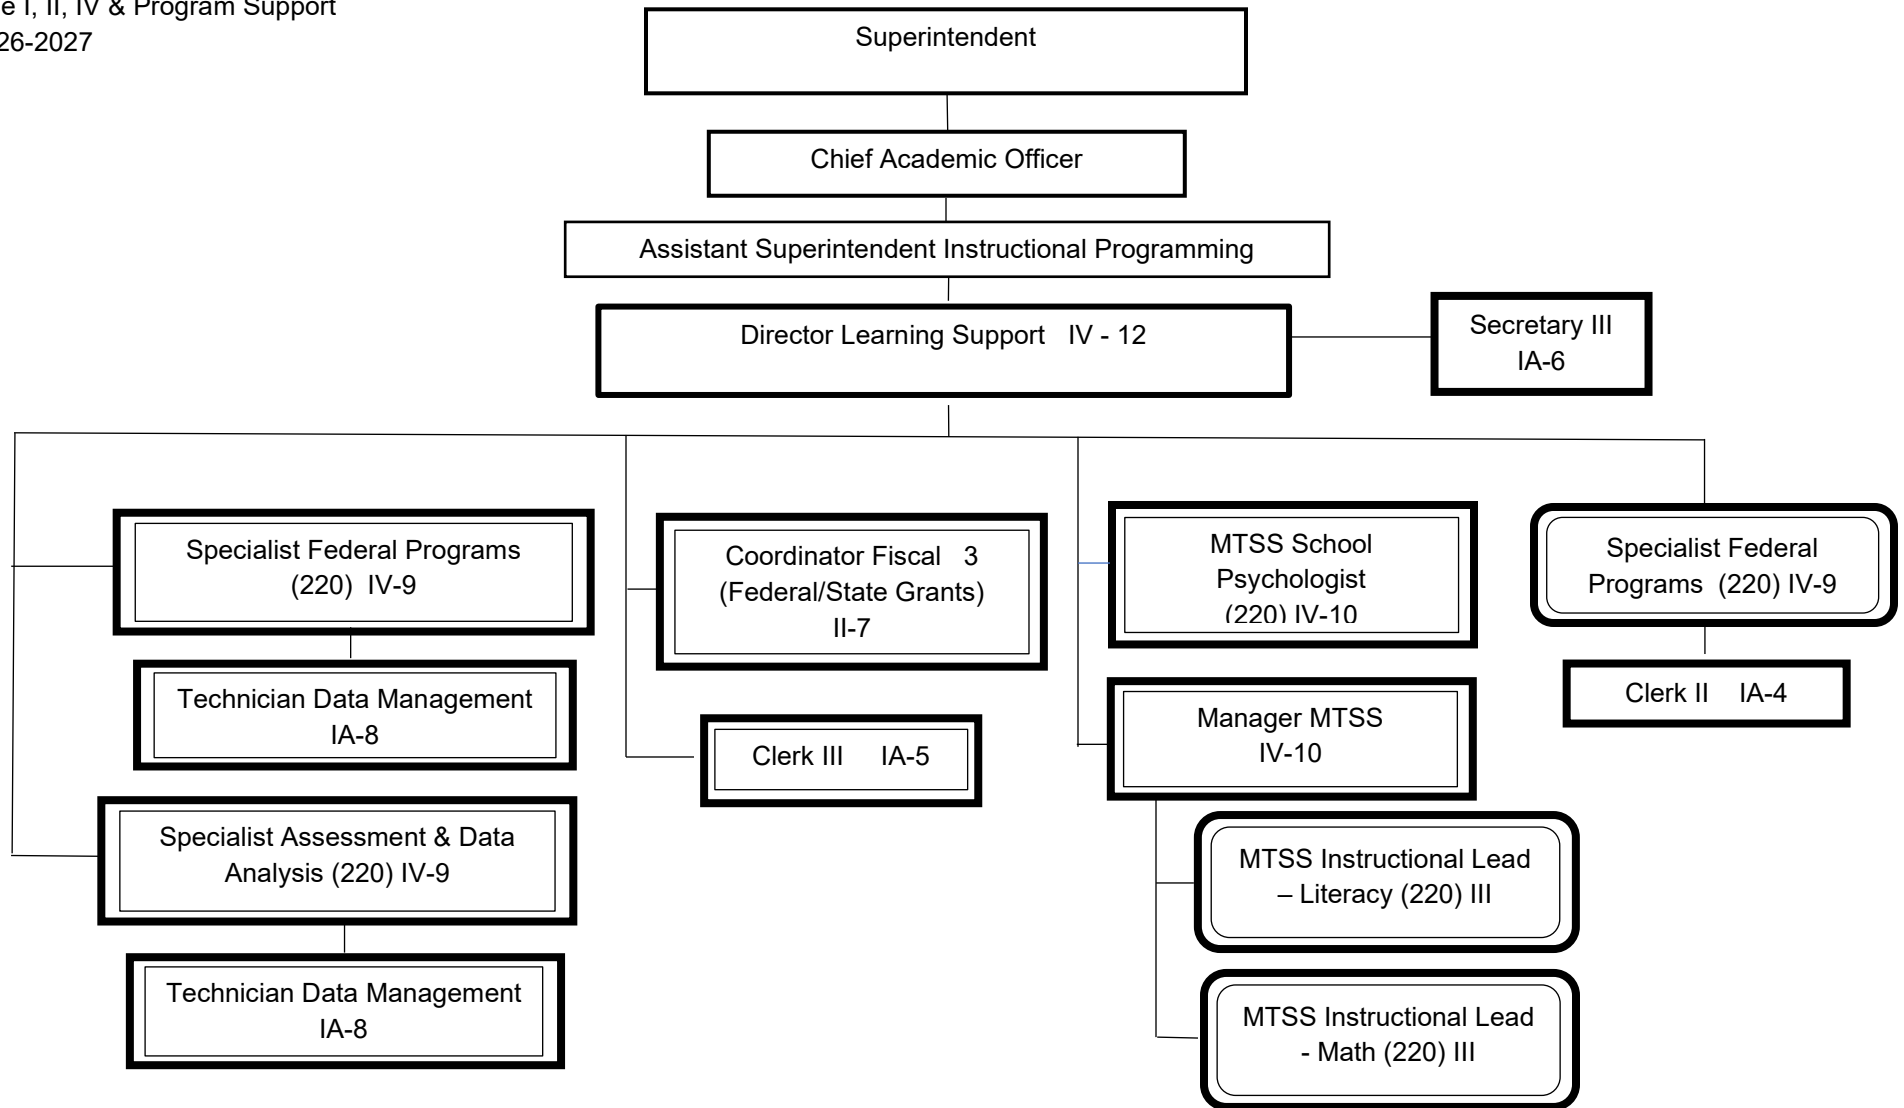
e I, II, IV & Program Support
26-2027

Superintendent

Chief Academic Officer

Assistant Superintendent Instructional Programming

Director Learning Support IV - 12

Secretary III
IA-6

Specialist Federal Programs
(220) IV-9

Technician Data Management
IA-8

Specialist Assessment & Data Analysis (220) IV-9

Technician Data Management
IA-8

Coordinator Fiscal 3
(Federal/State Grants)
II-7

Clerk III IA-5

MTSS School Psychologist
(220) IV-10

Manager MTSS
IV-10

MTSS Instructional Lead – Literacy (220) III

MTSS Instructional Lead - Math (220) III

Specialist Federal Programs (220) IV-9

Clerk II IA-4